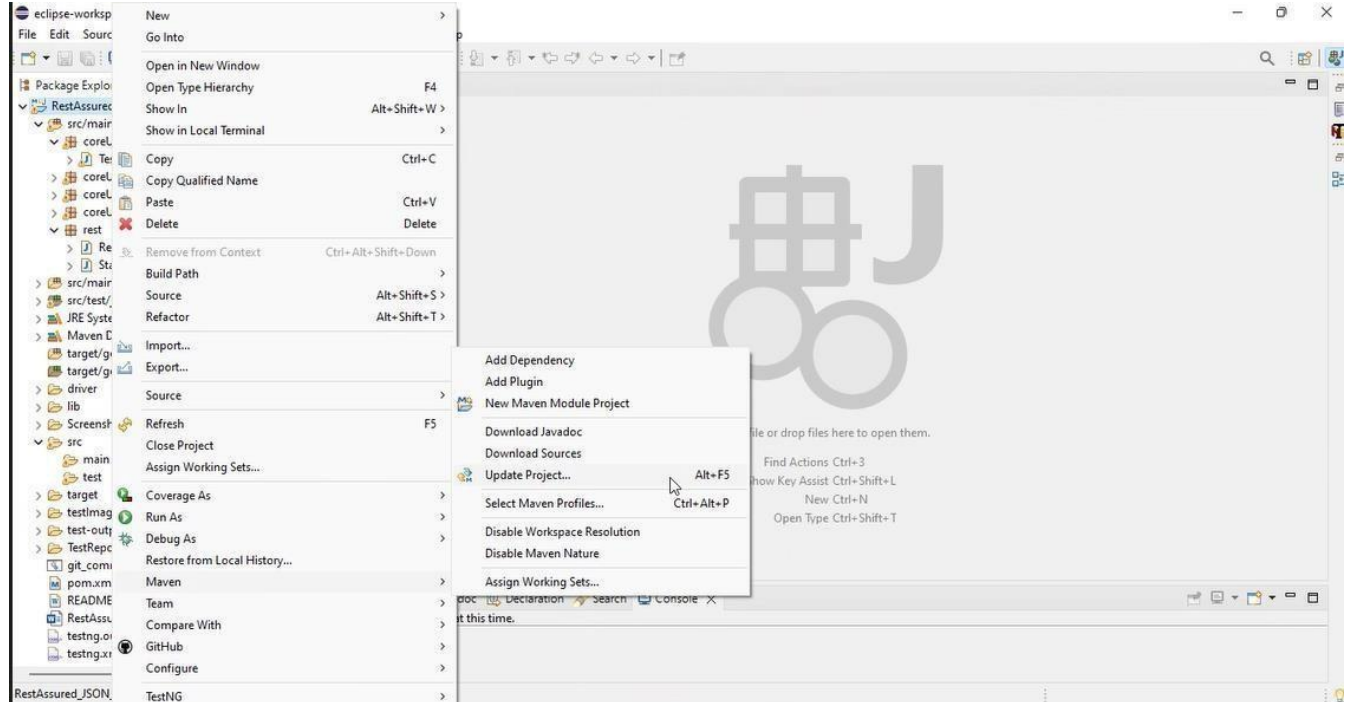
eclipse-worksp
File Edit Sourc
p
Package Explo
RestAssurec
src/mair
coreL
Te
coreL
coreL
coreL
rest
Re
St
src/mair
src/test/
JRE Syste
Maven D
target/g
target/g
driver
lib
Screensh
src
main
test
target
testImag
test-out
TestRepc
git_comi
pom.xm
README
RestAssu
testng.o
testng.x
RestAssured_JSON_

New
Go Into
Open in New Window
Open Type Hierarchy F4
Show In Alt+Shift+W >
Show in Local Terminal >
Copy Ctrl+C
Copy Qualified Name
Paste Ctrl+V
Delete Delete
Remove from Context Ctrl+Alt+Shift+Down
Build Path >
Source Alt+Shift+S >
Refactor Alt+Shift+T >
Import...
Export...
Source >
Refresh F5
Close Project
Assign Working Sets...
Coverage As >
Run As >
Debug As >
Restore from Local History...
Maven >
Team >
Compare With >
GitHub >
Configure >
TestNG >

Add Dependency
Add Plugin
New Maven Module Project
Download Javadoc
Download Sources
Update Project... Alt+F5
Select Maven Profiles... Ctrl+Alt+P
Disable Workspace Resolution
Disable Maven Nature
Assign Working Sets...

ile or drop files here to open them.
Find Actions Ctrl+3
how Key Assist Ctrl+Shift+L
New Ctrl+N
Open Type Ctrl+Shift+T

doc Declaration Search Console
t this time.